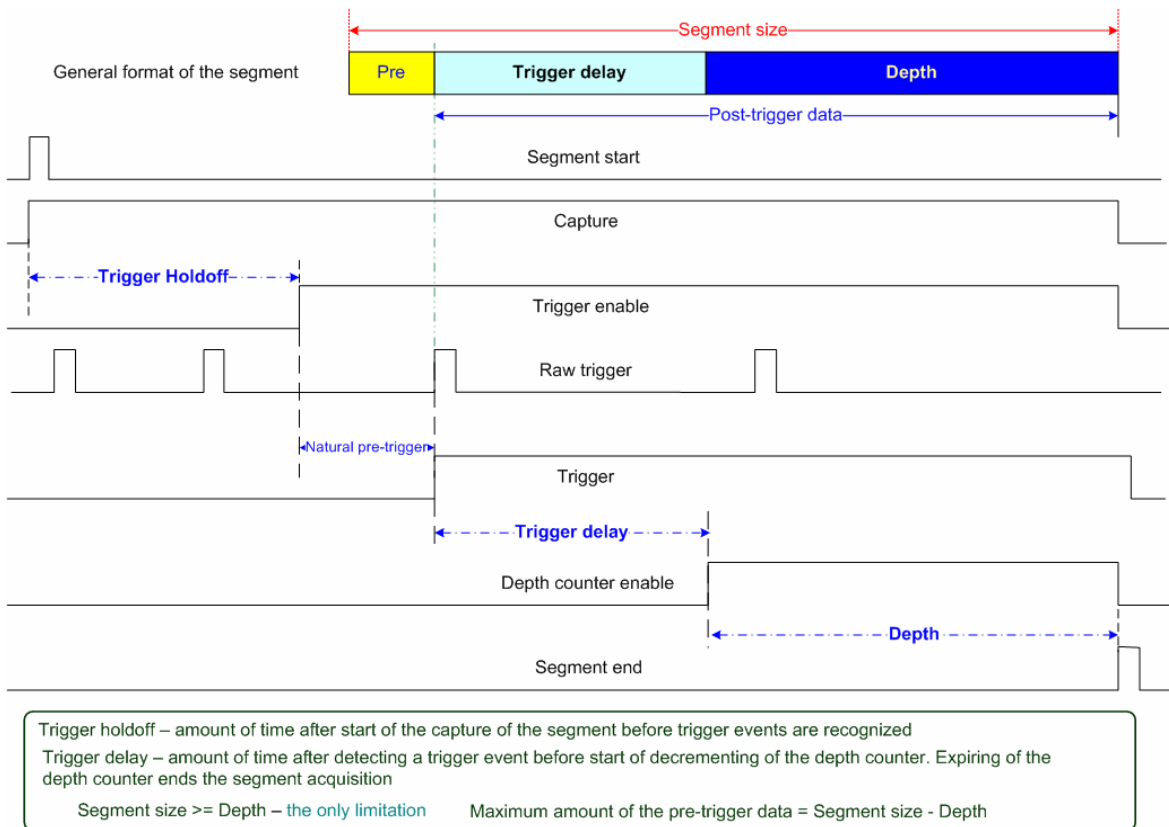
Segment size

General format of the segment

Pre

Trigger delay

Depth

Post-trigger data

Segment start

Capture

Trigger Holdoff

Trigger enable

Raw trigger

Natural pre-trigger

Trigger

Trigger delay

Depth counter enable

Depth

Segment end

Trigger holdoff – amount of time after start of the capture of the segment before trigger events are recognized

Trigger delay – amount of time after detecting a trigger event before start of decrementing of the depth counter. Expiring of the depth counter ends the segment acquisition

Segment size >= Depth – the only limitation

Maximum amount of the pre-trigger data = Segment size - Depth